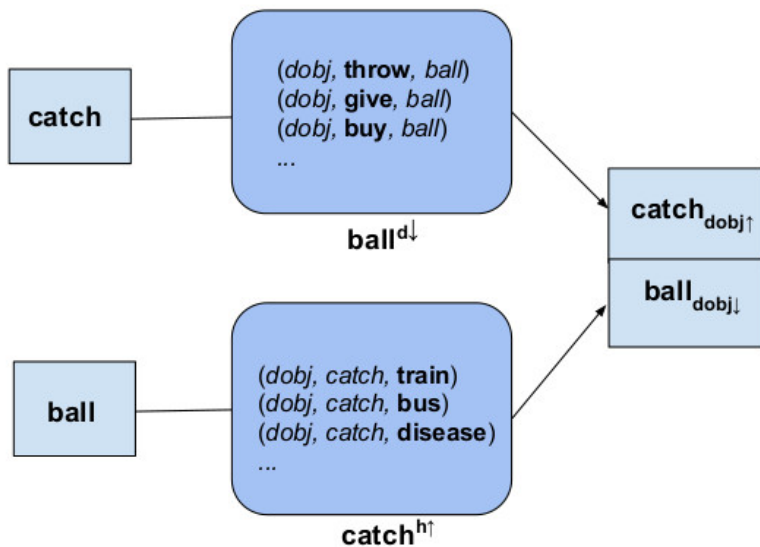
catch

(dobj, throw, ball)
(dobj, give, ball)
(dobj, buy, ball)
...

ball$^{d\downarrow}$

catch$_{dobj\uparrow}$

ball$_{dobj\downarrow}$

ball

(dobj, catch, train)
(dobj, catch, bus)
(dobj, catch, disease)
...

catch$^{h\uparrow}$